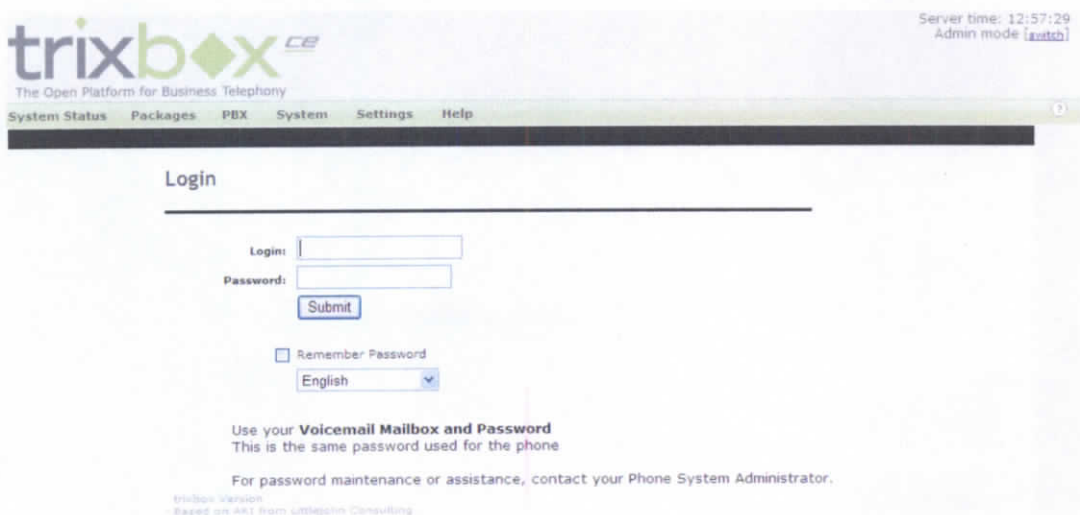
trixbox ce
The Open Platform for Business Telephony

Server time: 12:57:29
Admin mode [switch]

System Status Packages PBX System Settings Help

?

Login

Login:
Password:
Submit

Remember Password
English

Use your **Voicemail Mailbox and Password**
This is the same password used for the phone

For password maintenance or assistance, contact your Phone System Administrator.

trixbox Version
Based on ARI from Littlejohn Consulting